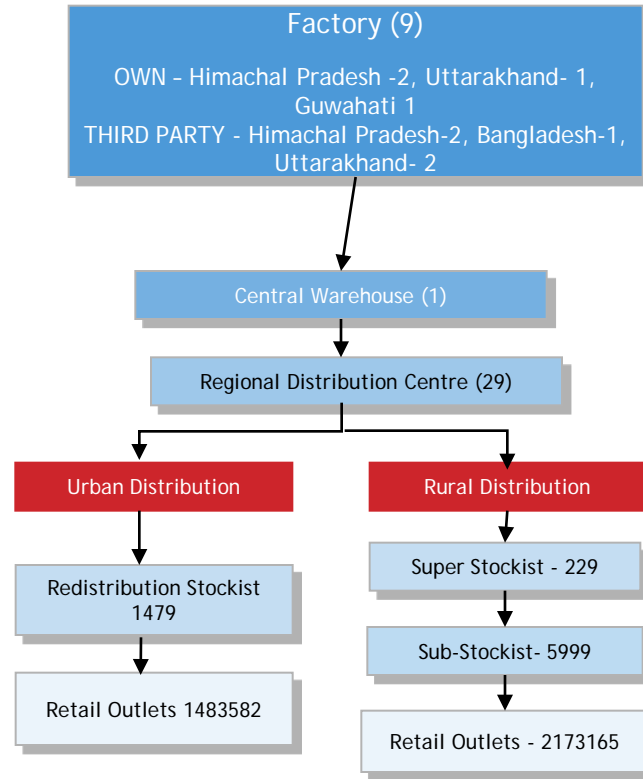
Factory (9)

OWN – Himachal Pradesh -2, Uttarakhand- 1, Guwahati 1
THIRD PARTY - Himachal Pradesh-2, Bangladesh-1, Uttarakhand- 2

Central Warehouse (1)

Regional Distribution Centre (29)

Urban Distribution

Rural Distribution

Redistribution Stockist 1479

Retail Outlets 1483582

Super Stockist - 229

Sub-Stockist- 5999

Retail Outlets - 2173165